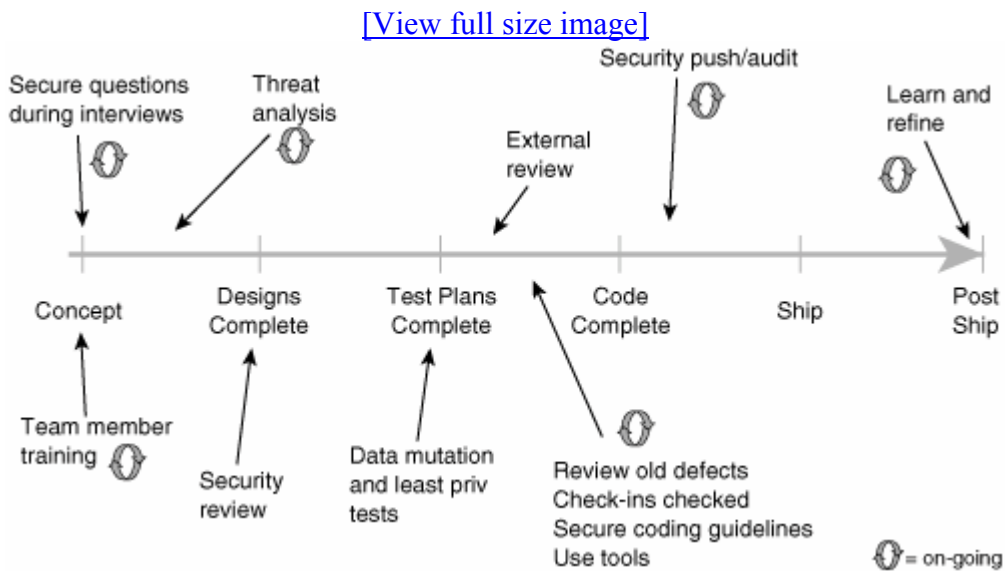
[View full size image]

Secure questions during interviews

Threat analysis

Security push/audit

Learn and refine

External review

Concept

Designs Complete

Test Plans Complete

Code Complete

Ship

Post Ship

Team member training

Security review

Data mutation and least priv tests

Review old defects
Check-ins checked
Secure coding guidelines
Use tools

= on-going